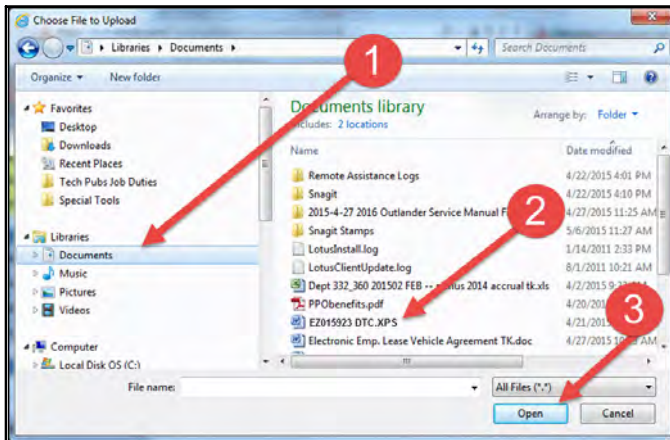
Choose File to Upload

Libraries ▸ Documents ▸

Search Documents

Organize ▾ New folder

Favorites
Desktop
Downloads
Recent Places
Tech Pubs Job Duties
Special Tools

Libraries
Documents
Music
Pictures
Videos

Computer
Local Disk OS (C:)

Documents library
Includes: 2 locations

Arrange by: Folder ▾

| Name | Date modified |
|---|---|
| Remote Assistance Logs | 4/22/2015 4:01 PM |
| Snagit | 4/22/2015 4:10 PM |
| 2015-4-27 2016 Outlander Service Manual F | 4/27/2015 11:25 AM |
| Snagit Stamps | 5/6/2015 11:27 AM |
| LotusInstall.log | 1/14/2011 2:33 PM |
| LotusClientUpdate.log | 8/1/2011 10:21 AM |
| Dept 332_360 201502 FEB -- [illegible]us 2014 accrual tk.xls | 4/2/2015 9:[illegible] |
| PPObenefits.pdf | 4/20/201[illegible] |
| EZ015923 DTC.XPS | 4/21/2015 |
| Electronic Emp. Lease Vehicle Agreement TK.doc | 4/27/2015 10:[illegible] AM |

File name:

All Files (*.*)

Open

Cancel

1

2

3